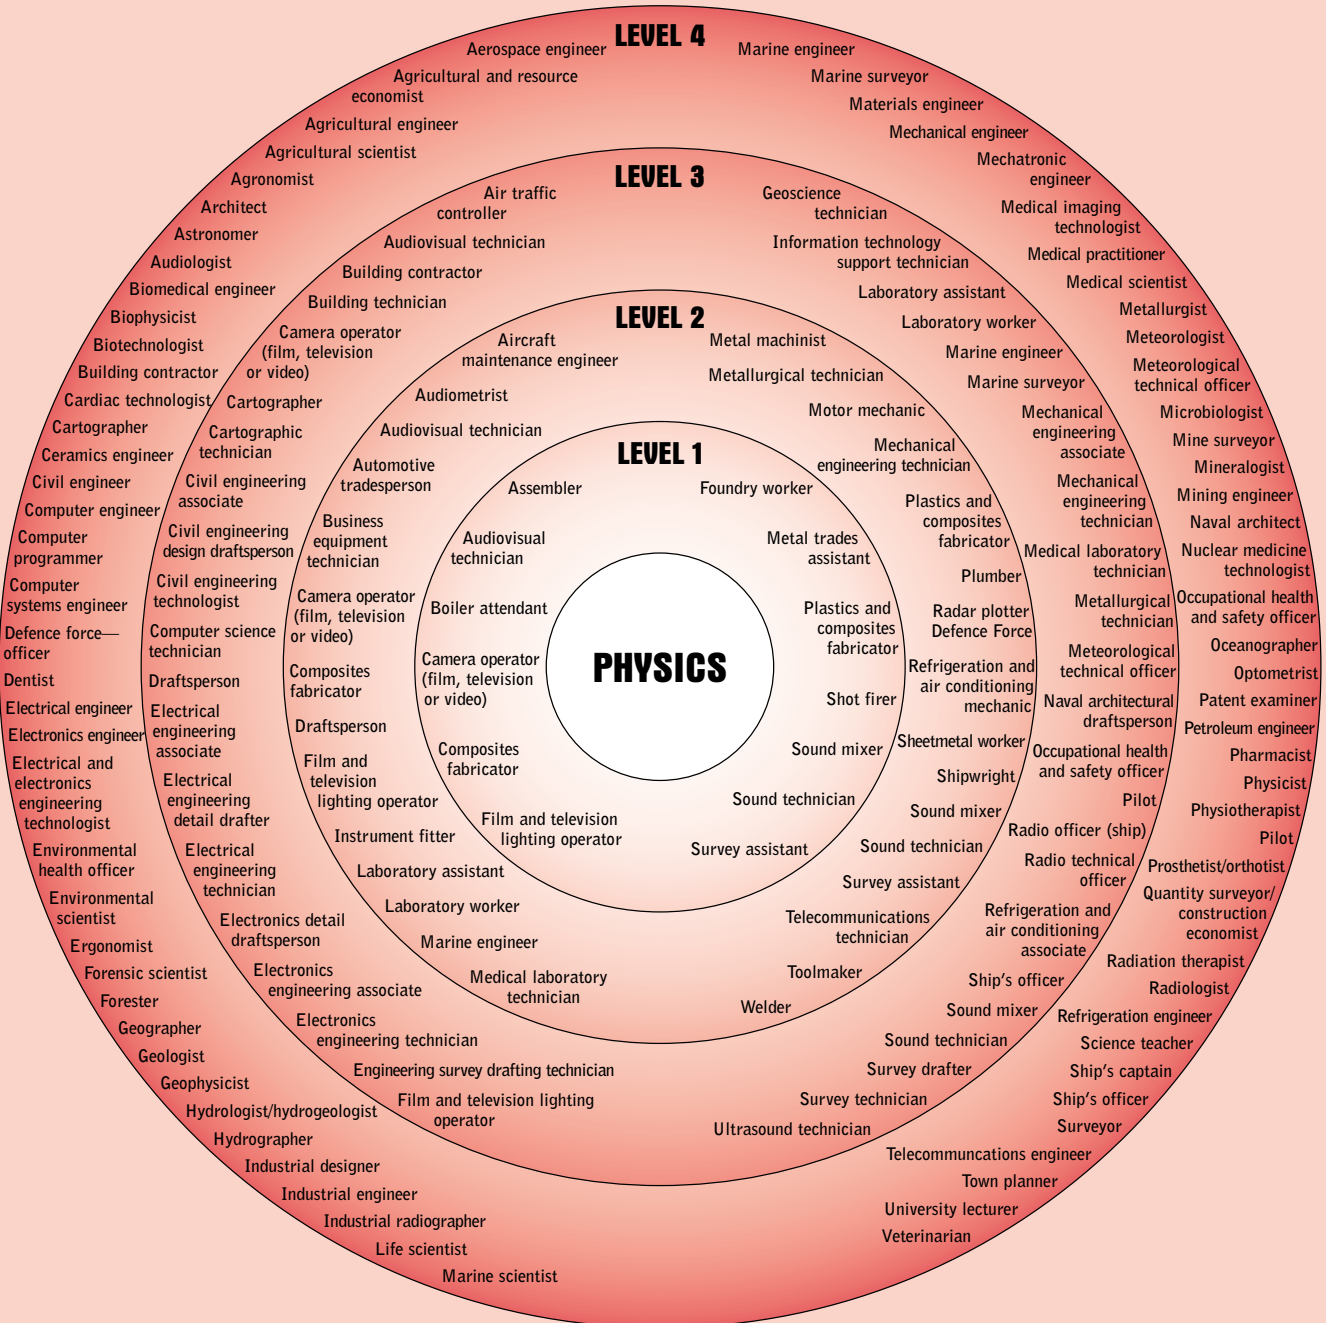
PHYSICS

LEVEL 1

Assembler
Audiovisual technician
Boiler attendant
Camera operator (film, television or video)
Composites fabricator
Film and television lighting operator
Survey assistant
Sound technician
Sound mixer
Shot firer
Plastics and composites fabricator
Metal trades assistant
Foundry worker

LEVEL 2

Aircraft maintenance engineer
Audiometrist
Audiovisual technician
Automotive tradesperson
Business equipment technician
Camera operator (film, television or video)
Composites fabricator
Draftsperson
Film and television lighting operator
Instrument fitter
Laboratory assistant
Laboratory worker
Marine engineer
Medical laboratory technician
Welder
Toolmaker
Telecommunications technician
Survey assistant
Sound technician
Sound mixer
Shipwright
Sheetmetal worker
Refrigeration and air conditioning mechanic
Radar plotter Defence Force
Plumber
Plastics and composites fabricator
Mechanical engineering technician
Motor mechanic
Metallurgical technician
Metal machinist

LEVEL 3

Air traffic controller
Audiovisual technician
Building contractor
Building technician
Camera operator (film, television or video)
Cartographer
Cartographic technician
Civil engineering associate
Civil engineering design draftsperson
Civil engineering technologist
Computer science technician
Draftsperson
Electrical engineering associate
Electrical engineering detail drafter
Electrical engineering technician
Electronics detail draftsperson
Electronics engineering associate
Electronics engineering technician
Engineering survey drafting technician
Film and television lighting operator
Ultrasound technician
Survey technician
Survey drafter
Sound technician
Sound mixer
Ship's officer
Refrigeration and air conditioning associate
Radio technical officer
Radio officer (ship)
Pilot
Occupational health and safety officer
Naval architectural draftsperson
Meteorological technical officer
Metallurgical technician
Medical laboratory technician
Mechanical engineering technician
Mechanical engineering associate
Marine surveyor
Marine engineer
Laboratory worker
Laboratory assistant
Information technology support technician
Geoscience technician

LEVEL 4

Aerospace engineer
Agricultural and resource economist
Agricultural engineer
Agricultural scientist
Agronomist
Architect
Astronomer
Audiologist
Biomedical engineer
Biophysicist
Biotechnologist
Building contractor
Cardiac technologist
Cartographer
Ceramics engineer
Civil engineer
Computer engineer
Computer programmer
Computer systems engineer
Defence force—officer
Dentist
Electrical engineer
Electronics engineer
Electrical and electronics engineering technologist
Environmental health officer
Environmental scientist
Ergonomist
Forensic scientist
Forester
Geographer
Geologist
Geophysicist
Hydrologist/hydrogeologist
Hydrographer
Industrial designer
Industrial engineer
Industrial radiographer
Life scientist
Marine scientist
Veterinarian
University lecturer
Town planner
Telecommunications engineer
Surveyor
Ship's officer
Ship's captain
Science teacher
Refrigeration engineer
Radiologist
Radiation therapist
Quantity surveyor/ construction economist
Prosthetist/orthotist
Pilot
Physiotherapist
Physicist
Pharmacist
Petroleum engineer
Patent examiner
Optometrist
Oceanographer
Occupational health and safety officer
Nuclear medicine technologist
Naval architect
Mining engineer
Mineralogist
Mine surveyor
Microbiologist
Meteorological technical officer
Meteorologist
Metallurgist
Medical scientist
Medical practitioner
Medical imaging technologist
Mechatronic engineer
Mechanical engineer
Materials engineer
Marine surveyor
Marine engineer